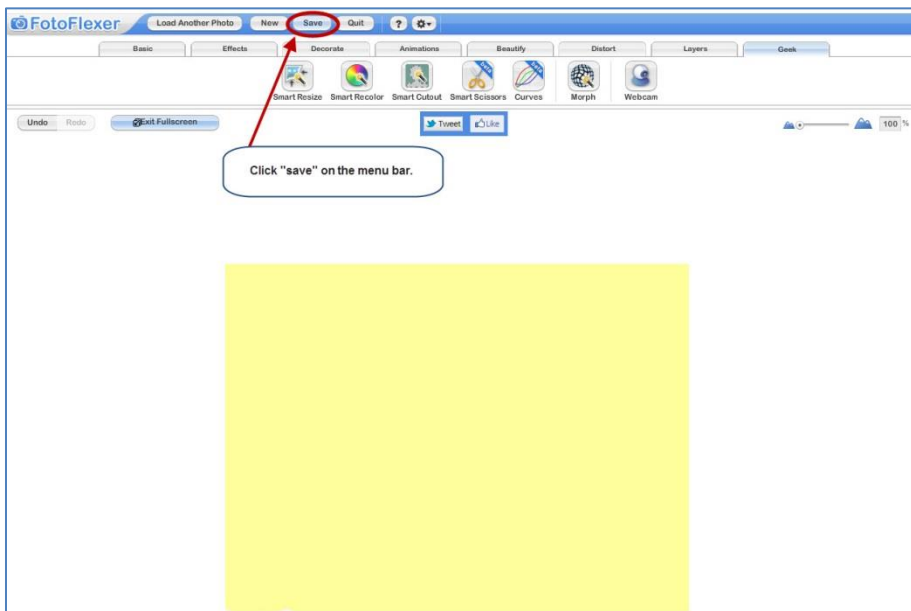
FotoFlexer Load Another Photo New Save Quit ?

Basic Effects Decorate Animations Beautify Distort Layers Geek

Smart Resize Smart Recolor Smart Cutout Smart Scissors Curves Morph Webcam

Undo Redo Exit Fullscreen

Tweet Like

100 %

Click "save" on the menu bar.